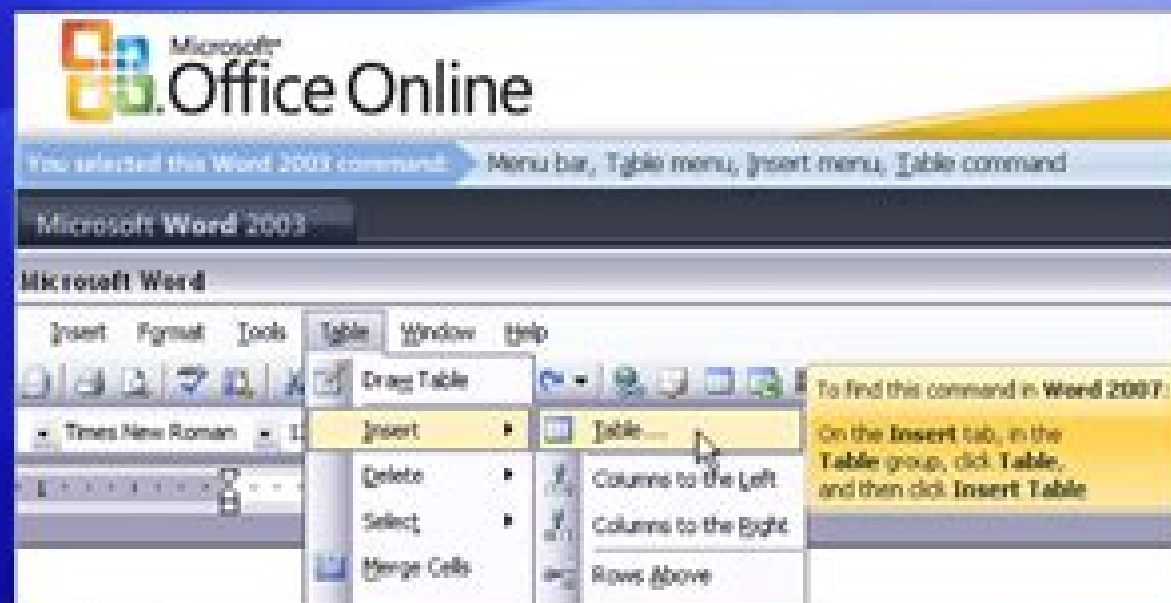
Microsoft Office Online

You selected this Word 2003 command: Menu bar, Table menu, Insert menu, Table command

Microsoft Word 2003

Microsoft Word

Insert Format Tools Table Window Help

Draw Table
Insert
Delete
Select
Merge Cells

Table...
Columns to the Left
Columns to the Right
Rows Above

Times New Roman

To find this command in Word 2007:
On the Insert tab, in the Table group, click Table, and then click Insert Table